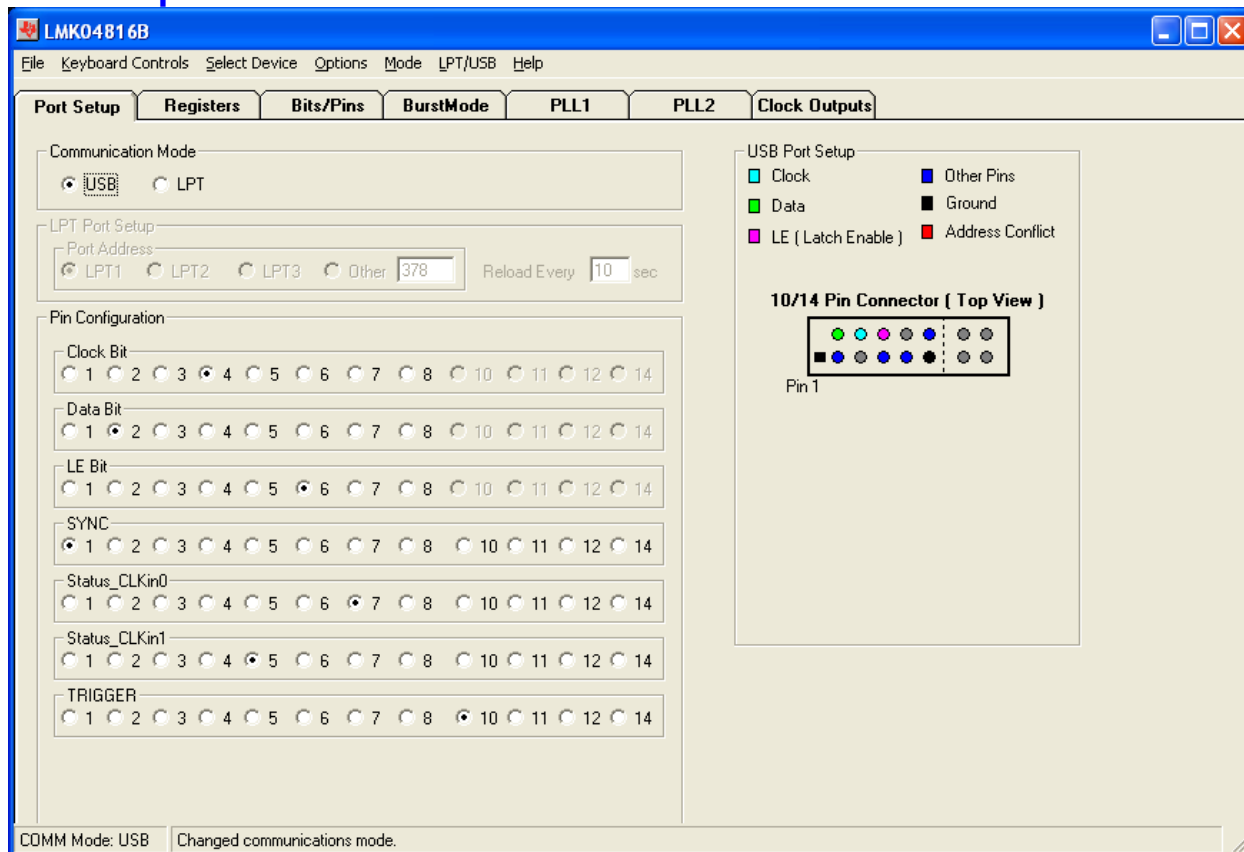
LMK04816B

File Keyboard Controls Select Device Options Mode LPT/USB Help

Port Setup | Registers | Bits/Pins | BurstMode | PLL1 | PLL2 | Clock Outputs

Communication Mode
USB LPT

LPT Port Setup
Port Address
LPT1 LPT2 LPT3 Other 378 Reload Every 10 sec

Pin Configuration

Clock Bit
1 2 3 4 5 6 7 8 10 11 12 14

Data Bit
1 2 3 4 5 6 7 8 10 11 12 14

LE Bit
1 2 3 4 5 6 7 8 10 11 12 14

SYNC
1 2 3 4 5 6 7 8 10 11 12 14

Status_CLKin0
1 2 3 4 5 6 7 8 10 11 12 14

Status_CLKin1
1 2 3 4 5 6 7 8 10 11 12 14

TRIGGER
1 2 3 4 5 6 7 8 10 11 12 14

USB Port Setup
Clock
Data
LE ( Latch Enable )
Other Pins
Ground
Address Conflict

10/14 Pin Connector ( Top View )
Pin 1

COMM Mode: USB | Changed communications mode.